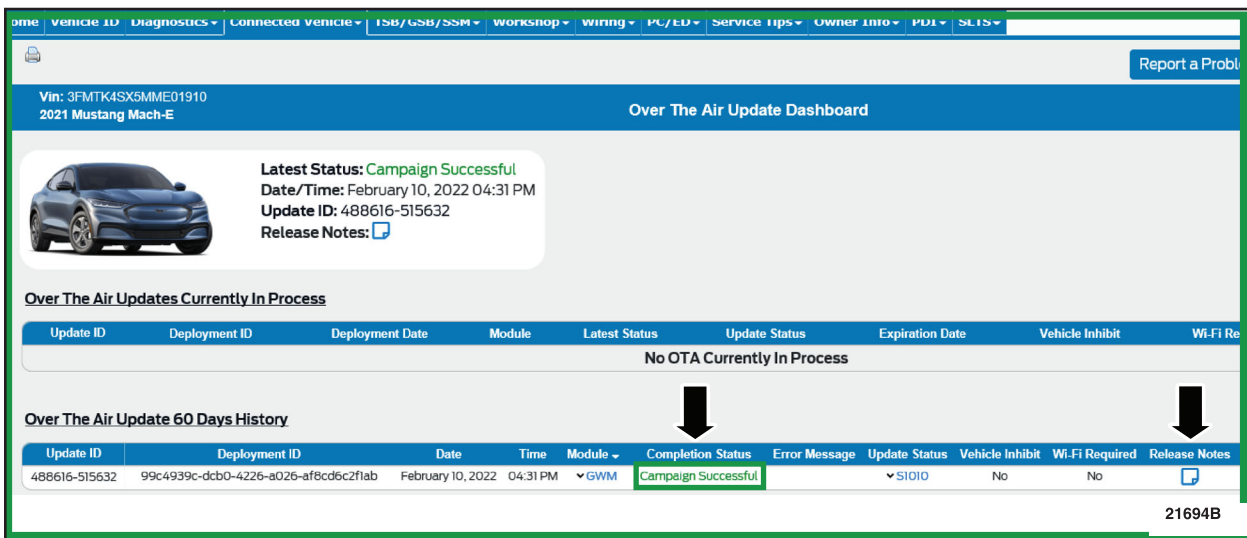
ome | Vehicle ID | Diagnostics ▾ | Connected Vehicle ▾ | TSB/GSB/SSM ▾ | Workshop ▾ | Wiring ▾ | PC/ED ▾ | Service Tips ▾ | Owner Info ▾ | PDI ▾ | SLTS ▾

Report a Probl

Vin: 3FMTK4SX5MME01910
2021 Mustang Mach-E

Over The Air Update Dashboard

Latest Status: Campaign Successful
Date/Time: February 10, 2022 04:31 PM
Update ID: 488616-515632
Release Notes:

Over The Air Updates Currently In Process

| Update ID | Deployment ID | Deployment Date | Module | Latest Status | Update Status | Expiration Date | Vehicle Inhibit | Wi-Fi Re |
|---|---|---|---|---|---|---|---|---|
| No OTA Currently In Process | | | | | | | | |

Over The Air Update 60 Days History

| Update ID | Deployment ID | Date | Time | Module | Completion Status | Error Message | Update Status | Vehicle Inhibit | Wi-Fi Required | Release Notes |
|---|---|---|---|---|---|---|---|---|---|---|
| 488616-515632 | 99c4939c-dcb0-4226-a026-af8cd6c2f1ab | February 10, 2022 | 04:31 PM | GWM | Campaign Successful | | S1010 | No | No | |

21694B